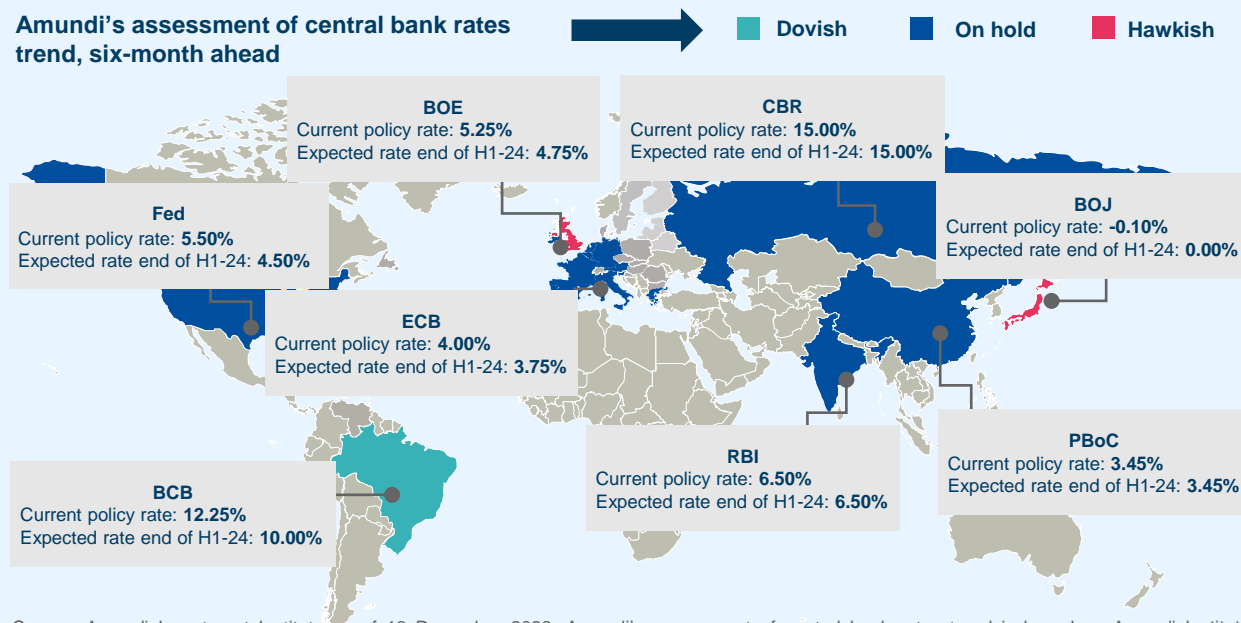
Amundi's assessment of central bank rates trend, six-month ahead

Dovish
On hold
Hawkish

BOE
Current policy rate: 5.25%
Expected rate end of H1-24: 4.75%

CBR
Current policy rate: 15.00%
Expected rate end of H1-24: 15.00%

Fed
Current policy rate: 5.50%
Expected rate end of H1-24: 4.50%

BOJ
Current policy rate: -0.10%
Expected rate end of H1-24: 0.00%

ECB
Current policy rate: 4.00%
Expected rate end of H1-24: 3.75%

RBI
Current policy rate: 6.50%
Expected rate end of H1-24: 6.50%

PBoC
Current policy rate: 3.45%
Expected rate end of H1-24: 3.45%

BCB
Current policy rate: 12.25%
Expected rate end of H1-24: 10.00%

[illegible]